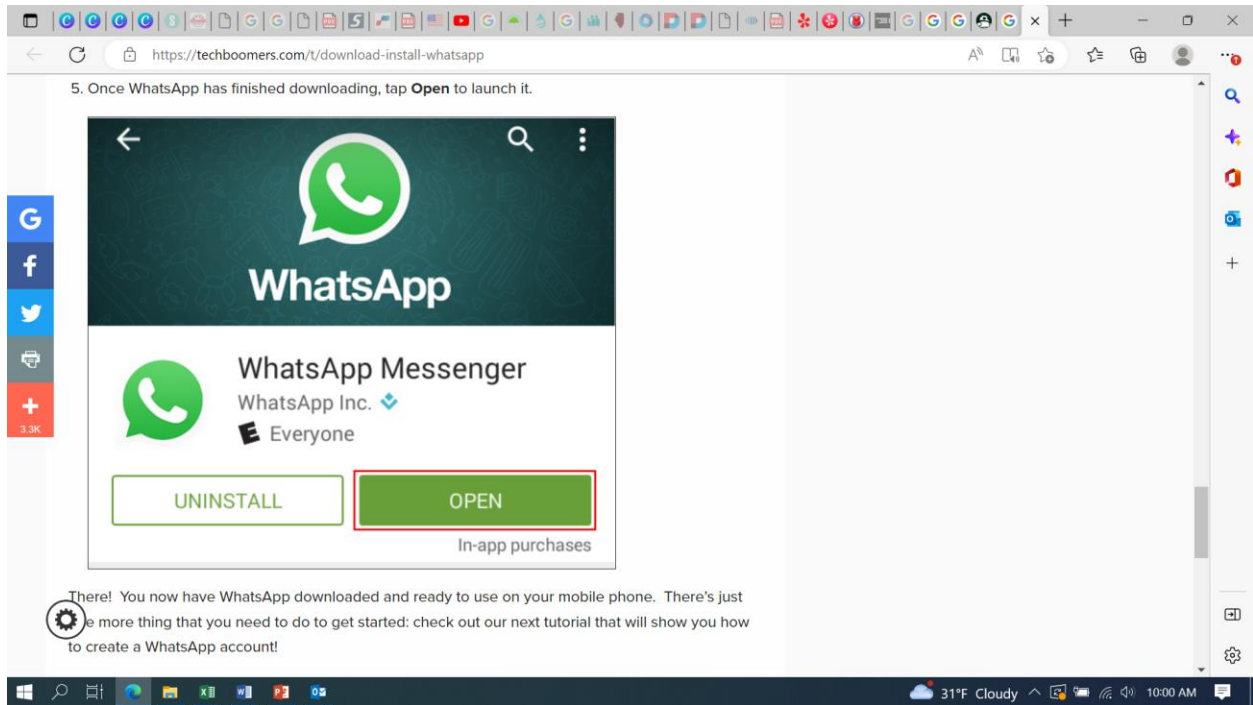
https://techboomers.com/t/download-install-whatsapp

5. Once WhatsApp has finished downloading, tap **Open** to launch it.

WhatsApp

WhatsApp Messenger

WhatsApp Inc.

Everyone

UNINSTALL

OPEN

In-app purchases

There! You now have WhatsApp downloaded and ready to use on your mobile phone. There's just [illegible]e more thing that you need to do to get started: check out our next tutorial that will show you how to create a WhatsApp account!

G
f
3.3K

31°F Cloudy 10:00 AM